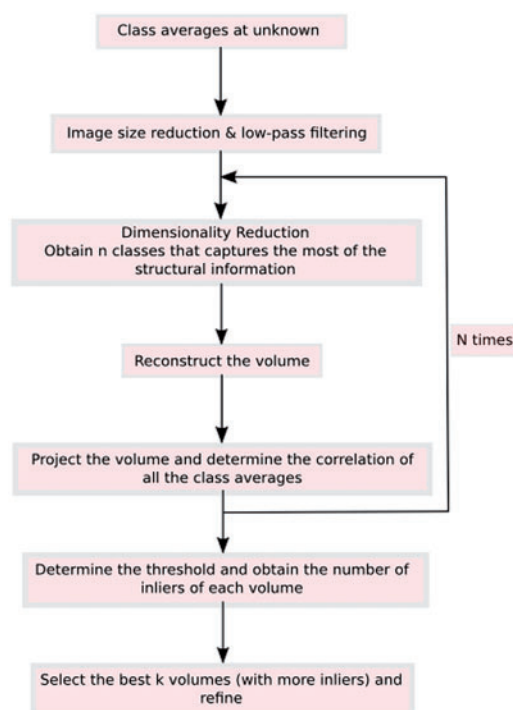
Class averages at unknown

Image size reduction & low-pass filtering

Dimensionality Reduction
Obtain n classes that captures the most of the structural information

Reconstruct the volume

N times

Project the volume and determine the correlation of all the class averages

Determine the threshold and obtain the number of inliers of each volume

Select the best k volumes (with more inliers) and refine